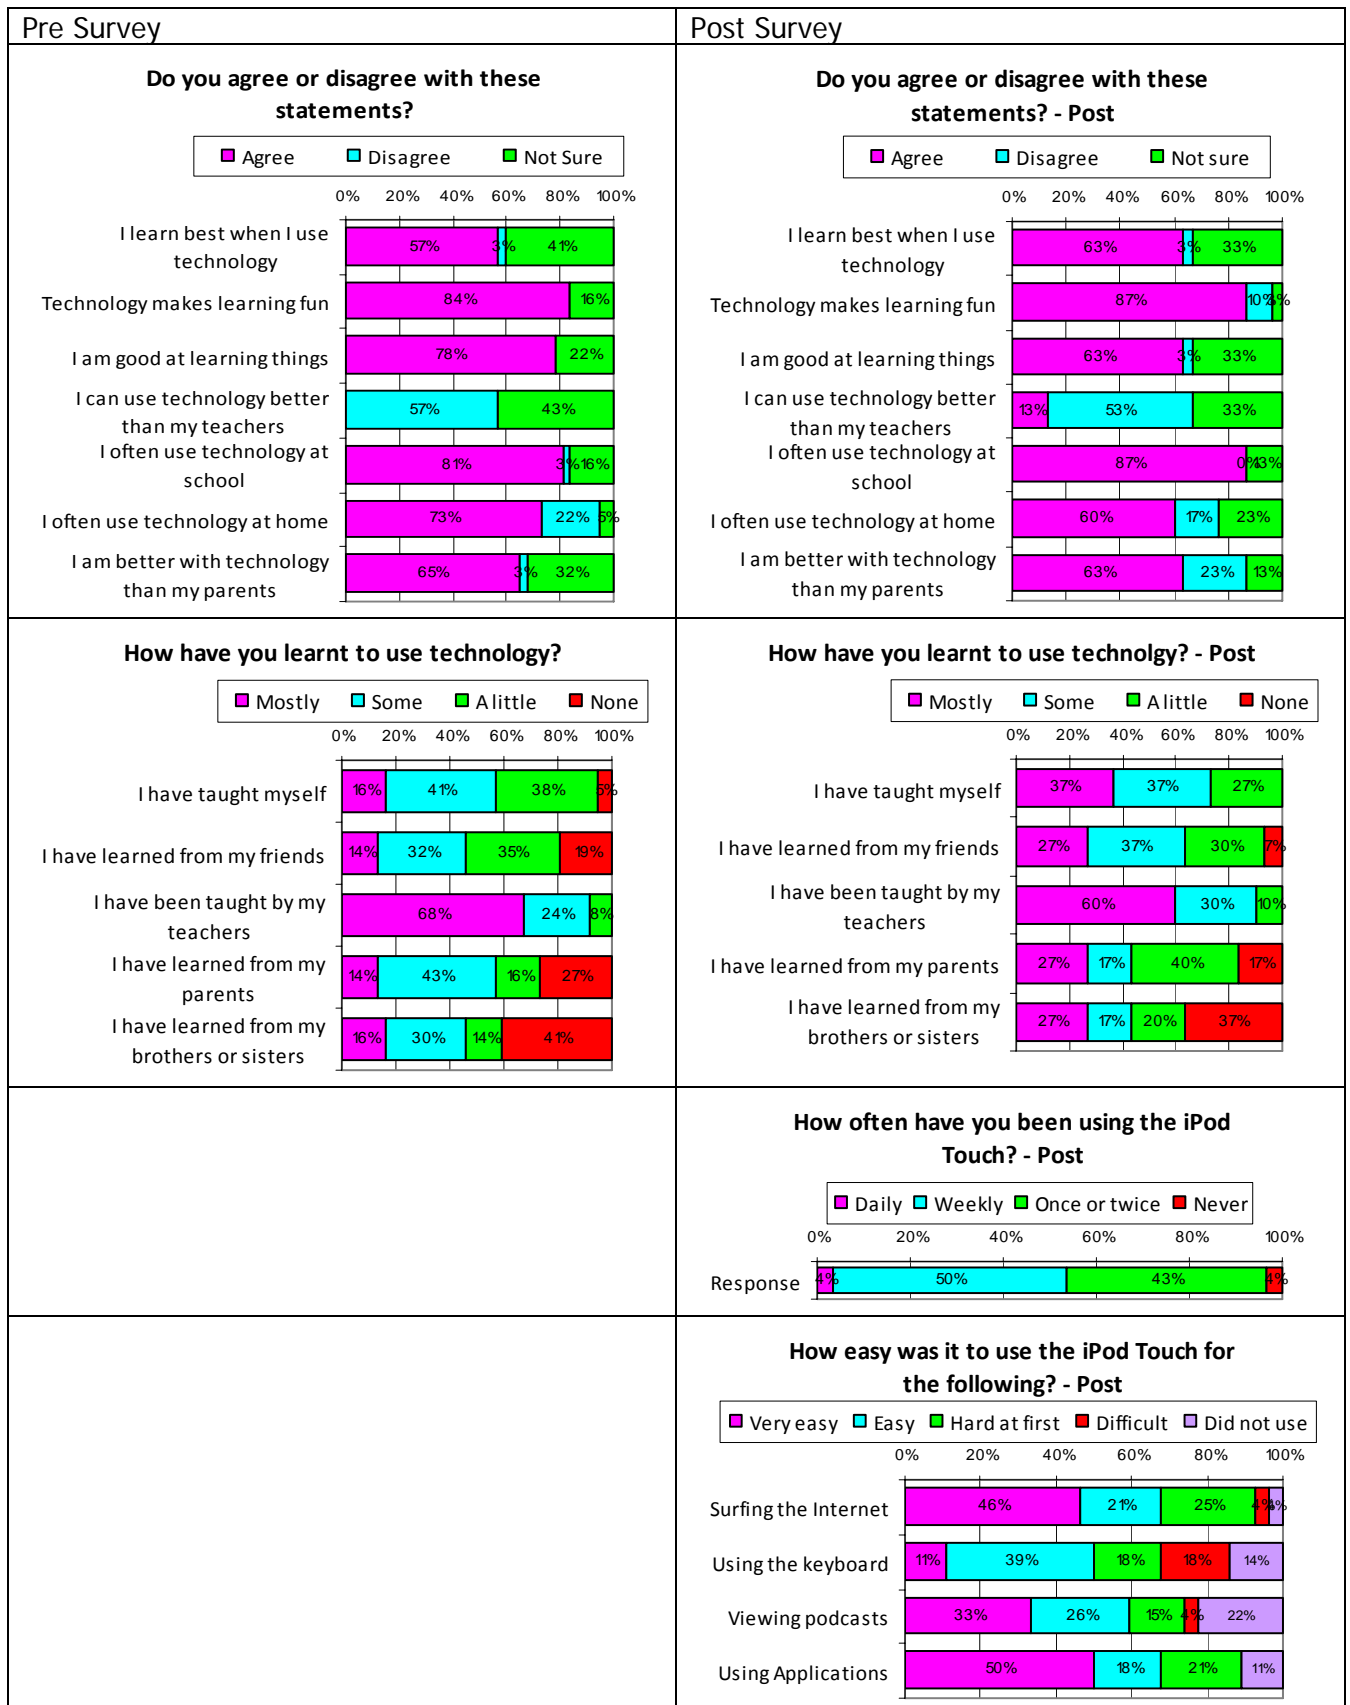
| Pre Survey | Post Survey |
|---|---|

**Do you agree or disagree with these statements?**

Agree, Disagree, Not Sure

0% 20% 40% 60% 80% 100%

I learn best when I use technology: 57%, 3%, 41%
Technology makes learning fun: 84%, 16%
I am good at learning things: 78%, 22%
I can use technology better than my teachers: 57%, 43%
I often use technology at school: 81%, 3%, 16%
I often use technology at home: 73%, 22%, 5%
I am better with technology than my parents: 65%, 3%, 32%

**Do you agree or disagree with these statements? - Post**

Agree, Disagree, Not sure

0% 20% 40% 60% 80% 100%

I learn best when I use technology: 63%, 3%, 33%
Technology makes learning fun: 87%, 10%, 3%
I am good at learning things: 63%, 3%, 33%
I can use technology better than my teachers: 13%, 53%, 33%
I often use technology at school: 87%, 0%, 13%
I often use technology at home: 60%, 17%, 23%
I am better with technology than my parents: 63%, 23%, 13%

**How have you learnt to use technology?**

Mostly, Some, A little, None

0% 20% 40% 60% 80% 100%

I have taught myself: 16%, 41%, 38%, 5%
I have learned from my friends: 14%, 32%, 35%, 19%
I have been taught by my teachers: 68%, 24%, 8%
I have learned from my parents: 14%, 43%, 16%, 27%
I have learned from my brothers or sisters: 16%, 30%, 14%, 41%

**How have you learnt to use technolgy? - Post**

Mostly, Some, A little, None

0% 20% 40% 60% 80% 100%

I have taught myself: 37%, 37%, 27%
I have learned from my friends: 27%, 37%, 30%, 7%
I have been taught by my teachers: 60%, 30%, 10%
I have learned from my parents: 27%, 17%, 40%, 17%
I have learned from my brothers or sisters: 27%, 17%, 20%, 37%

**How often have you been using the iPod Touch? - Post**

Daily, Weekly, Once or twice, Never

0% 20% 40% 60% 80% 100%

Response: 4%, 50%, 43%, 4%

**How easy was it to use the iPod Touch for the following? - Post**

Very easy, Easy, Hard at first, Difficult, Did not use

0% 20% 40% 60% 80% 100%

Surfing the Internet: 46%, 21%, 25%, 4%, 4%
Using the keyboard: 11%, 39%, 18%, 18%, 14%
Viewing podcasts: 33%, 26%, 15%, 4%, 22%
Using Applications: 50%, 18%, 21%, 11%